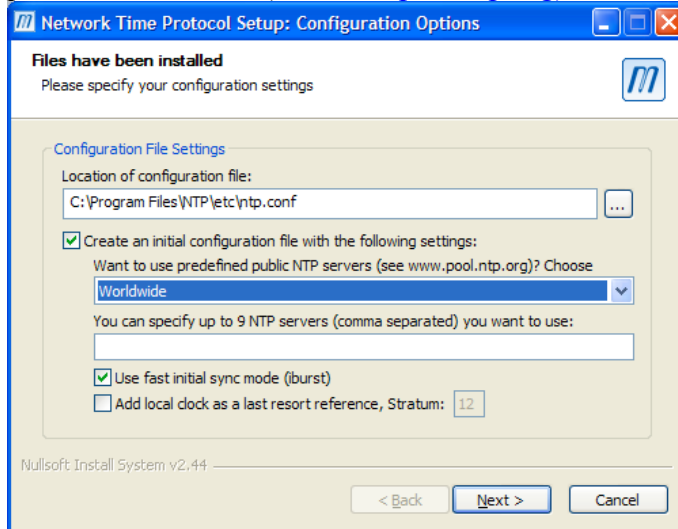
Network Time Protocol Setup: Configuration Options

Files have been installed
Please specify your configuration settings

Configuration File Settings
Location of configuration file:
C:\Program Files\NTP\etc\ntp.conf
...
Create an initial configuration file with the following settings:
Want to use predefined public NTP servers (see www.pool.ntp.org)? Choose
Worldwide
You can specify up to 9 NTP servers (comma separated) you want to use:

Use fast initial sync mode (iburst)
Add local clock as a last resort reference, Stratum: 12

Nullsoft Install System v2.44

< Back
Next >
Cancel